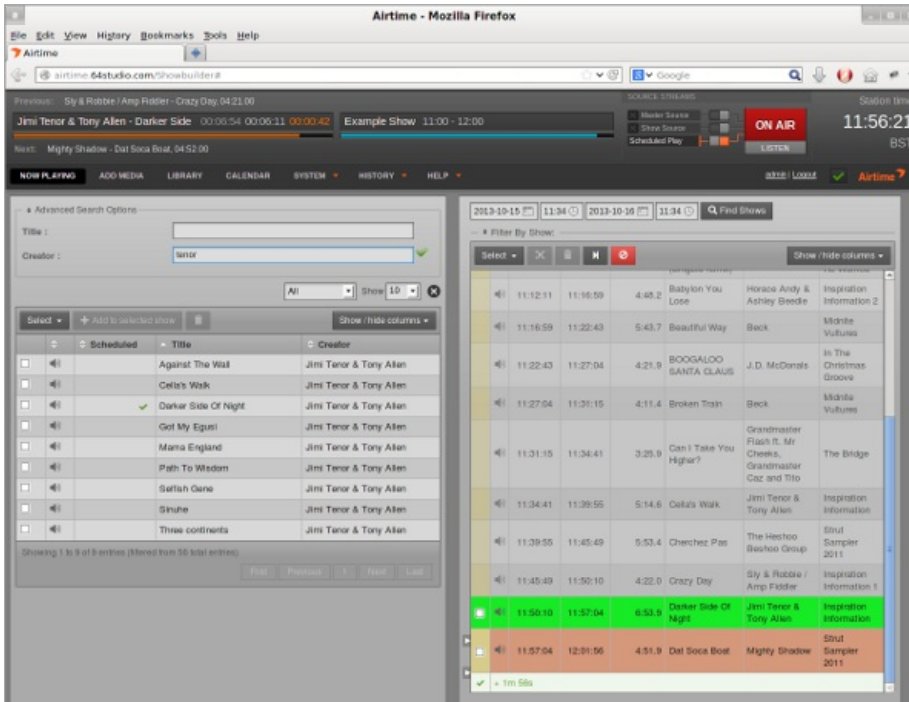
Airtime - Mozilla Firefox

File Edit View History Bookmarks Tools Help

Airtime

airtime.64studio.com/Showbuilder#

Google

Previous: Sly & Robbie / Amp Fiddler - Crazy Day, 04:21.00

Jimi Tenor & Tony Allen - Darker Side 00:06:54 00:06:11 00:00:42

Example Show 11:00 - 12:00

Next: Mighty Shadow - Dat Soca Boat, 04:52.00

SOURCE STREAMS

Master Source

Show Source

Scheduled Play

ON AIR

LISTEN

Station time

11:56:21

BST

NOW PLAYING ADD MEDIA LIBRARY CALENDAR SYSTEM HISTORY HELP

admin | Logout

Airtime

Advanced Search Options

Title :

Creator : tenor

All

Show 10

Select

Add to selected show

Show / hide columns

| | | Scheduled | Title | Creator |
|---|---|---|---|---|
| | | | Against The Wall | Jimi Tenor & Tony Allen |
| | | | Cella's Walk | Jimi Tenor & Tony Allen |
| | | ✓ | Darker Side Of Night | Jimi Tenor & Tony Allen |
| | | | Got My Egusi | Jimi Tenor & Tony Allen |
| | | | Mama England | Jimi Tenor & Tony Allen |
| | | | Path To Wisdom | Jimi Tenor & Tony Allen |
| | | | Selfish Gene | Jimi Tenor & Tony Allen |
| | | | Sinuhe | Jimi Tenor & Tony Allen |
| | | | Three continents | Jimi Tenor & Tony Allen |

Showing 1 to 9 of 9 entries (filtered from 56 total entries)

First Previous 1 Next Last

2013-10-15 11:34 2013-10-16 11:34 Find Shows

Filter By Show:

Select

Show / hide columns

| | | | | | | |
|---|---|---|---|---|---|---|
| 11:12:11 | 11:16:59 | 4:48.2 | Babylon You Lose | Horace Andy & Ashley Beedle | Inspiration Information 2 |
| 11:16:59 | 11:22:43 | 5:43.7 | Beautiful Way | Beck | Midnite Vultures |
| 11:22:43 | 11:27:04 | 4:21.9 | BOOGALOO SANTA CLAUS | J.D. McDonald | In The Christmas Groove |
| 11:27:04 | 11:31:15 | 4:11.4 | Broken Train | Beck | Midnite Vultures |
| 11:31:15 | 11:34:41 | 3:25.9 | Can I Take You Higher? | Grandmaster Flash ft. Mr Cheeks, Grandmaster Caz and Tito | The Bridge |
| 11:34:41 | 11:39:55 | 5:14.6 | Cella's Walk | Jimi Tenor & Tony Allen | Inspiration Information |
| 11:39:55 | 11:45:49 | 5:53.4 | Cherchez Pas | The Heshoo Beshoo Group | Strut Sampler 2011 |
| 11:45:49 | 11:50:10 | 4:22.0 | Crazy Day | Sly & Robbie / Amp Fiddler | Inspiration Information 1 |
| 11:50:10 | 11:57:04 | 6:53.9 | Darker Side Of Night | Jimi Tenor & Tony Allen | Inspiration Information |
| 11:57:04 | 12:01:56 | 4:51.9 | Dat Soca Boat | Mighty Shadow | Strut Sampler 2011 |

+ 1m 56s